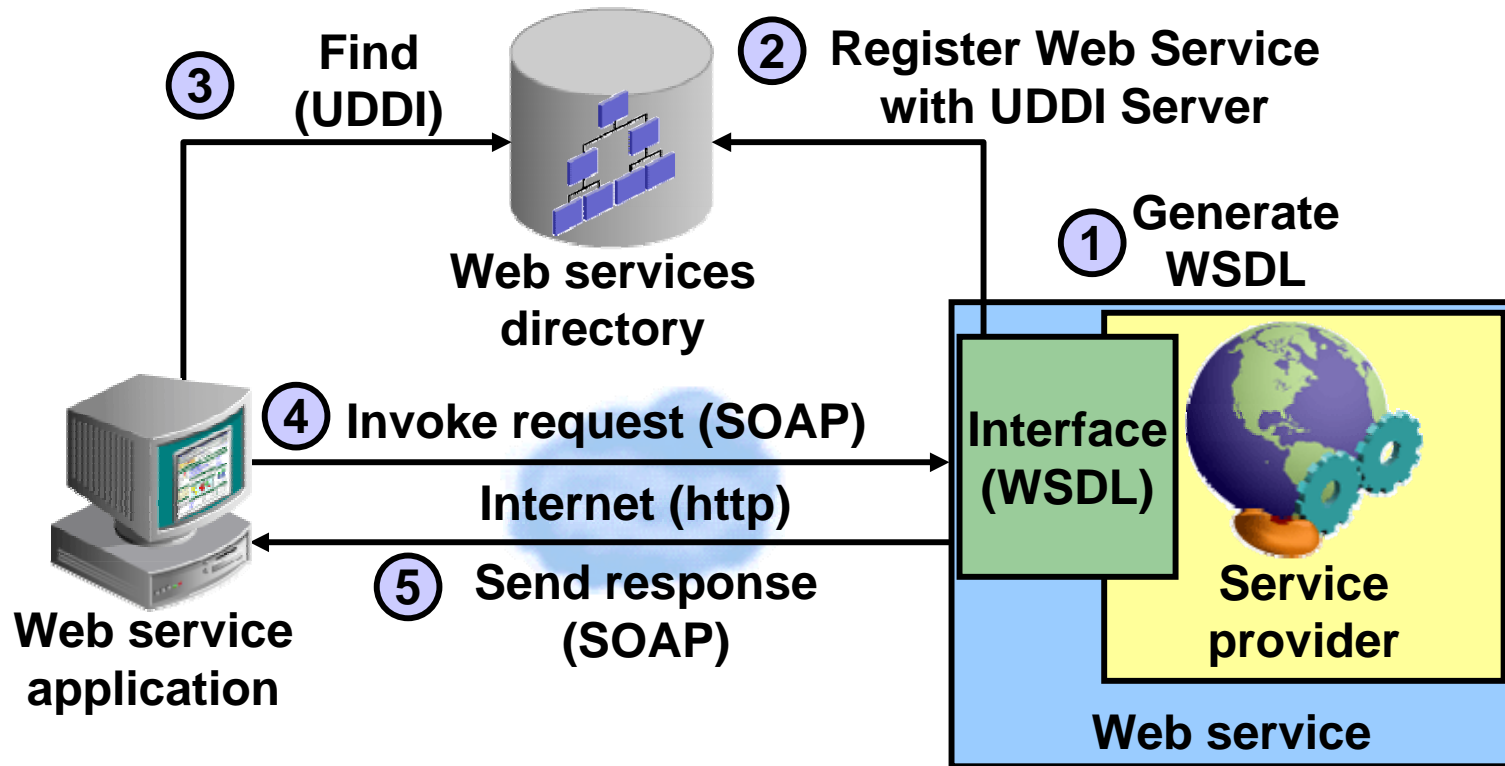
3 Find (UDDI)

2 Register Web Service with UDDI Server

Web services directory

1 Generate WSDL

4 Invoke request (SOAP)

Internet (http)

5 Send response (SOAP)

Interface (WSDL)

Service provider

Web service

Web service application